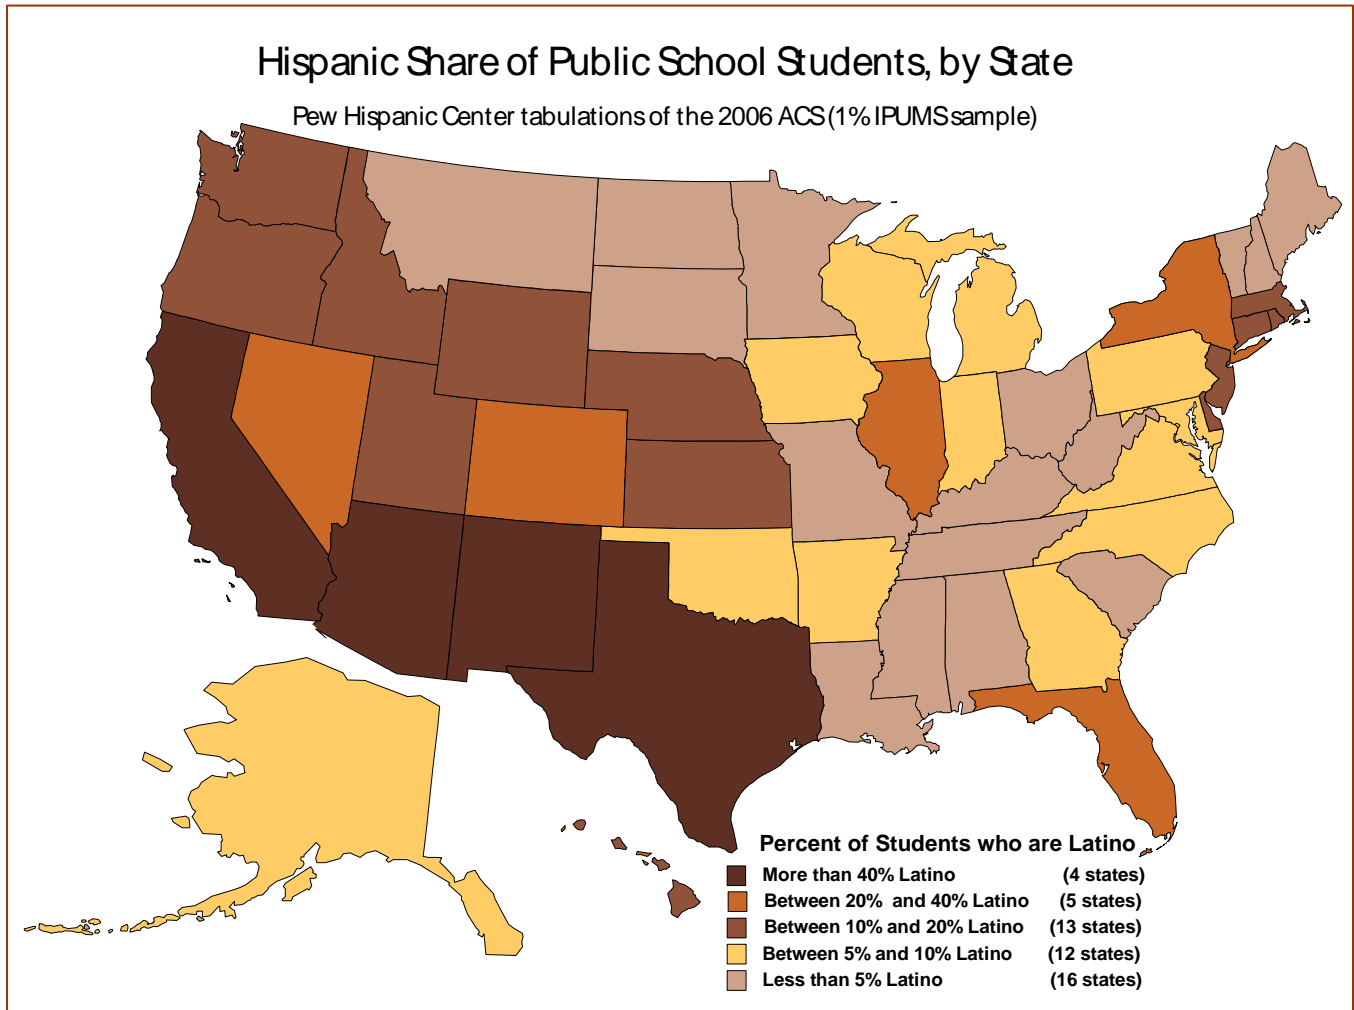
Hispanic Share of Public School Students, by State

Pew Hispanic Center tabulations of the 2006 ACS (1% IPUMS sample)

Percent of Students who are Latino

| | |
|---|---|
| More than 40% Latino | (4 states) |
| Between 20% and 40% Latino | (5 states) |
| Between 10% and 20% Latino | (13 states) |
| Between 5% and 10% Latino | (12 states) |
| Less than 5% Latino | (16 states) |